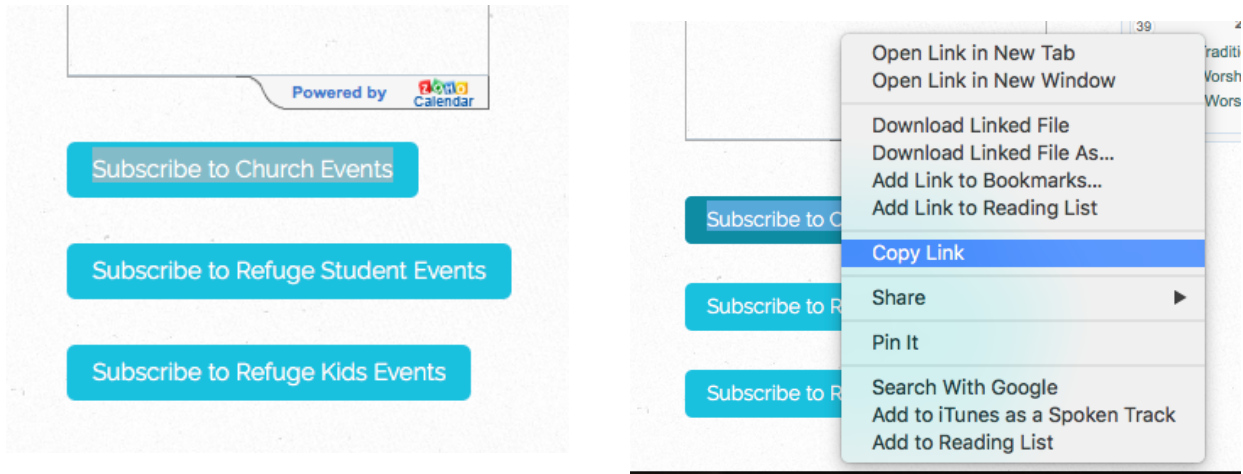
Powered by zoho Calendar

Subscribe to Church Events

Subscribe to Refuge Student Events

Subscribe to Refuge Kids Events

39
raditi
Worsh
Wors

Open Link in New Tab
Open Link in New Window

Download Linked File
Download Linked File As...
Add Link to Bookmarks...
Add Link to Reading List

Copy Link

Share ▶

Pin It

Search With Google
Add to iTunes as a Spoken Track
Add to Reading List

Subscribe to C

Subscribe to R

Subscribe to R